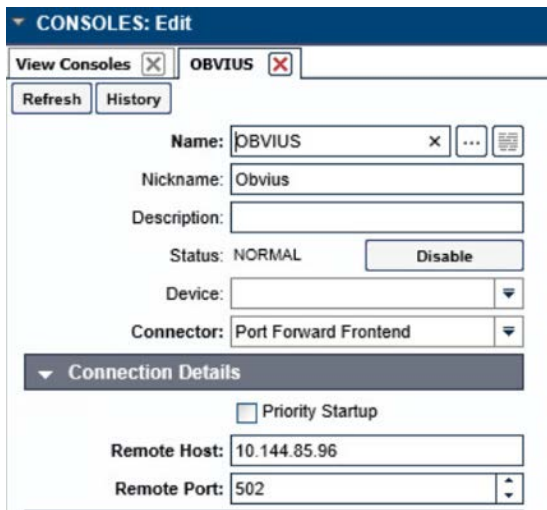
CONSOLES: Edit

View Consoles

OBVIUS

Refresh

History

Name: OBVIUS

Nickname: Obvius

Description:

Status: NORMAL

Disable

Device:

Connector: Port Forward Frontend

Connection Details

Priority Startup

Remote Host: 10.144.85.96

Remote Port: 502